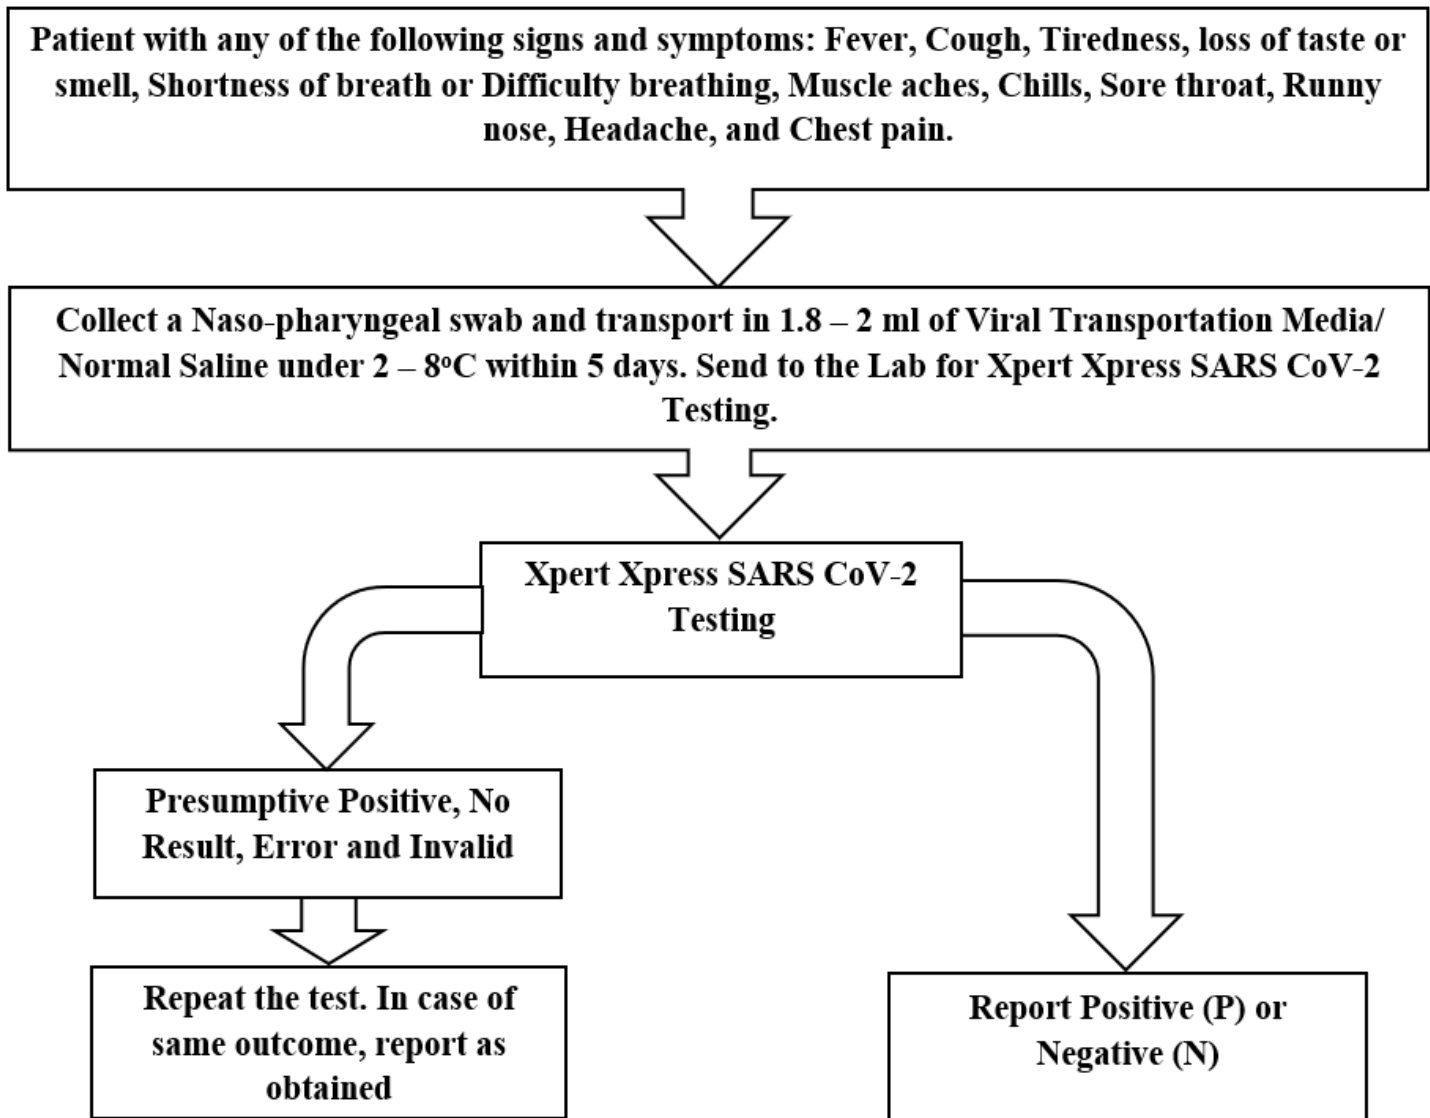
Patient with any of the following signs and symptoms: Fever, Cough, Tiredness, loss of taste or smell, Shortness of breath or Difficulty breathing, Muscle aches, Chills, Sore throat, Runny nose, Headache, and Chest pain.

Collect a Naso-pharyngeal swab and transport in 1.8 – 2 ml of Viral Transportation Media/ Normal Saline under 2 – 8$^{o}$C within 5 days. Send to the Lab for Xpert Xpress SARS CoV-2 Testing.

Xpert Xpress SARS CoV-2 Testing

Presumptive Positive, No Result, Error and Invalid

Repeat the test. In case of same outcome, report as obtained

Report Positive (P) or Negative (N)